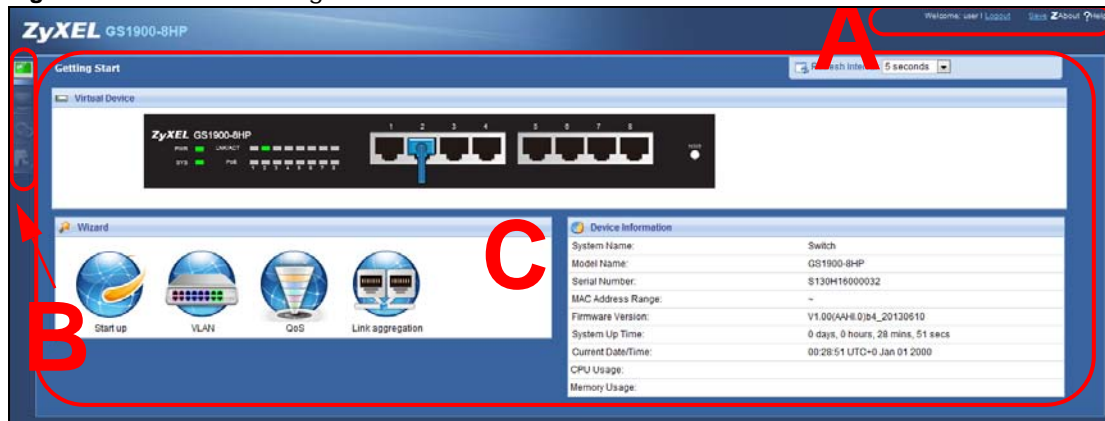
ZyXEL GS1900-8HP

Welcome: user | Logout Save ZAbout ?Help

A

Getting Start

Refresh Interval 5 seconds

Virtual Device

ZyXEL GS1900-8HP

PWR LINK/ACT

SYS PoE

1 2 3 4 5 6 7 8

RESET

Wizard

Start up VLAN QoS Link aggregation

C

Device Information

| | |
|---|---|
| System Name: | Switch |
| Model Name: | GS1900-8HP |
| Serial Number: | S130H16000032 |
| MAC Address Range: | ~ |
| Firmware Version: | V1.00(AAHI.0)b4_20130610 |
| System Up Time: | 0 days, 0 hours, 28 mins, 51 secs |
| Current Date/Time: | 00:28:51 UTC+0 Jan 01 2000 |
| CPU Usage: | |
| Memory Usage: | |

B